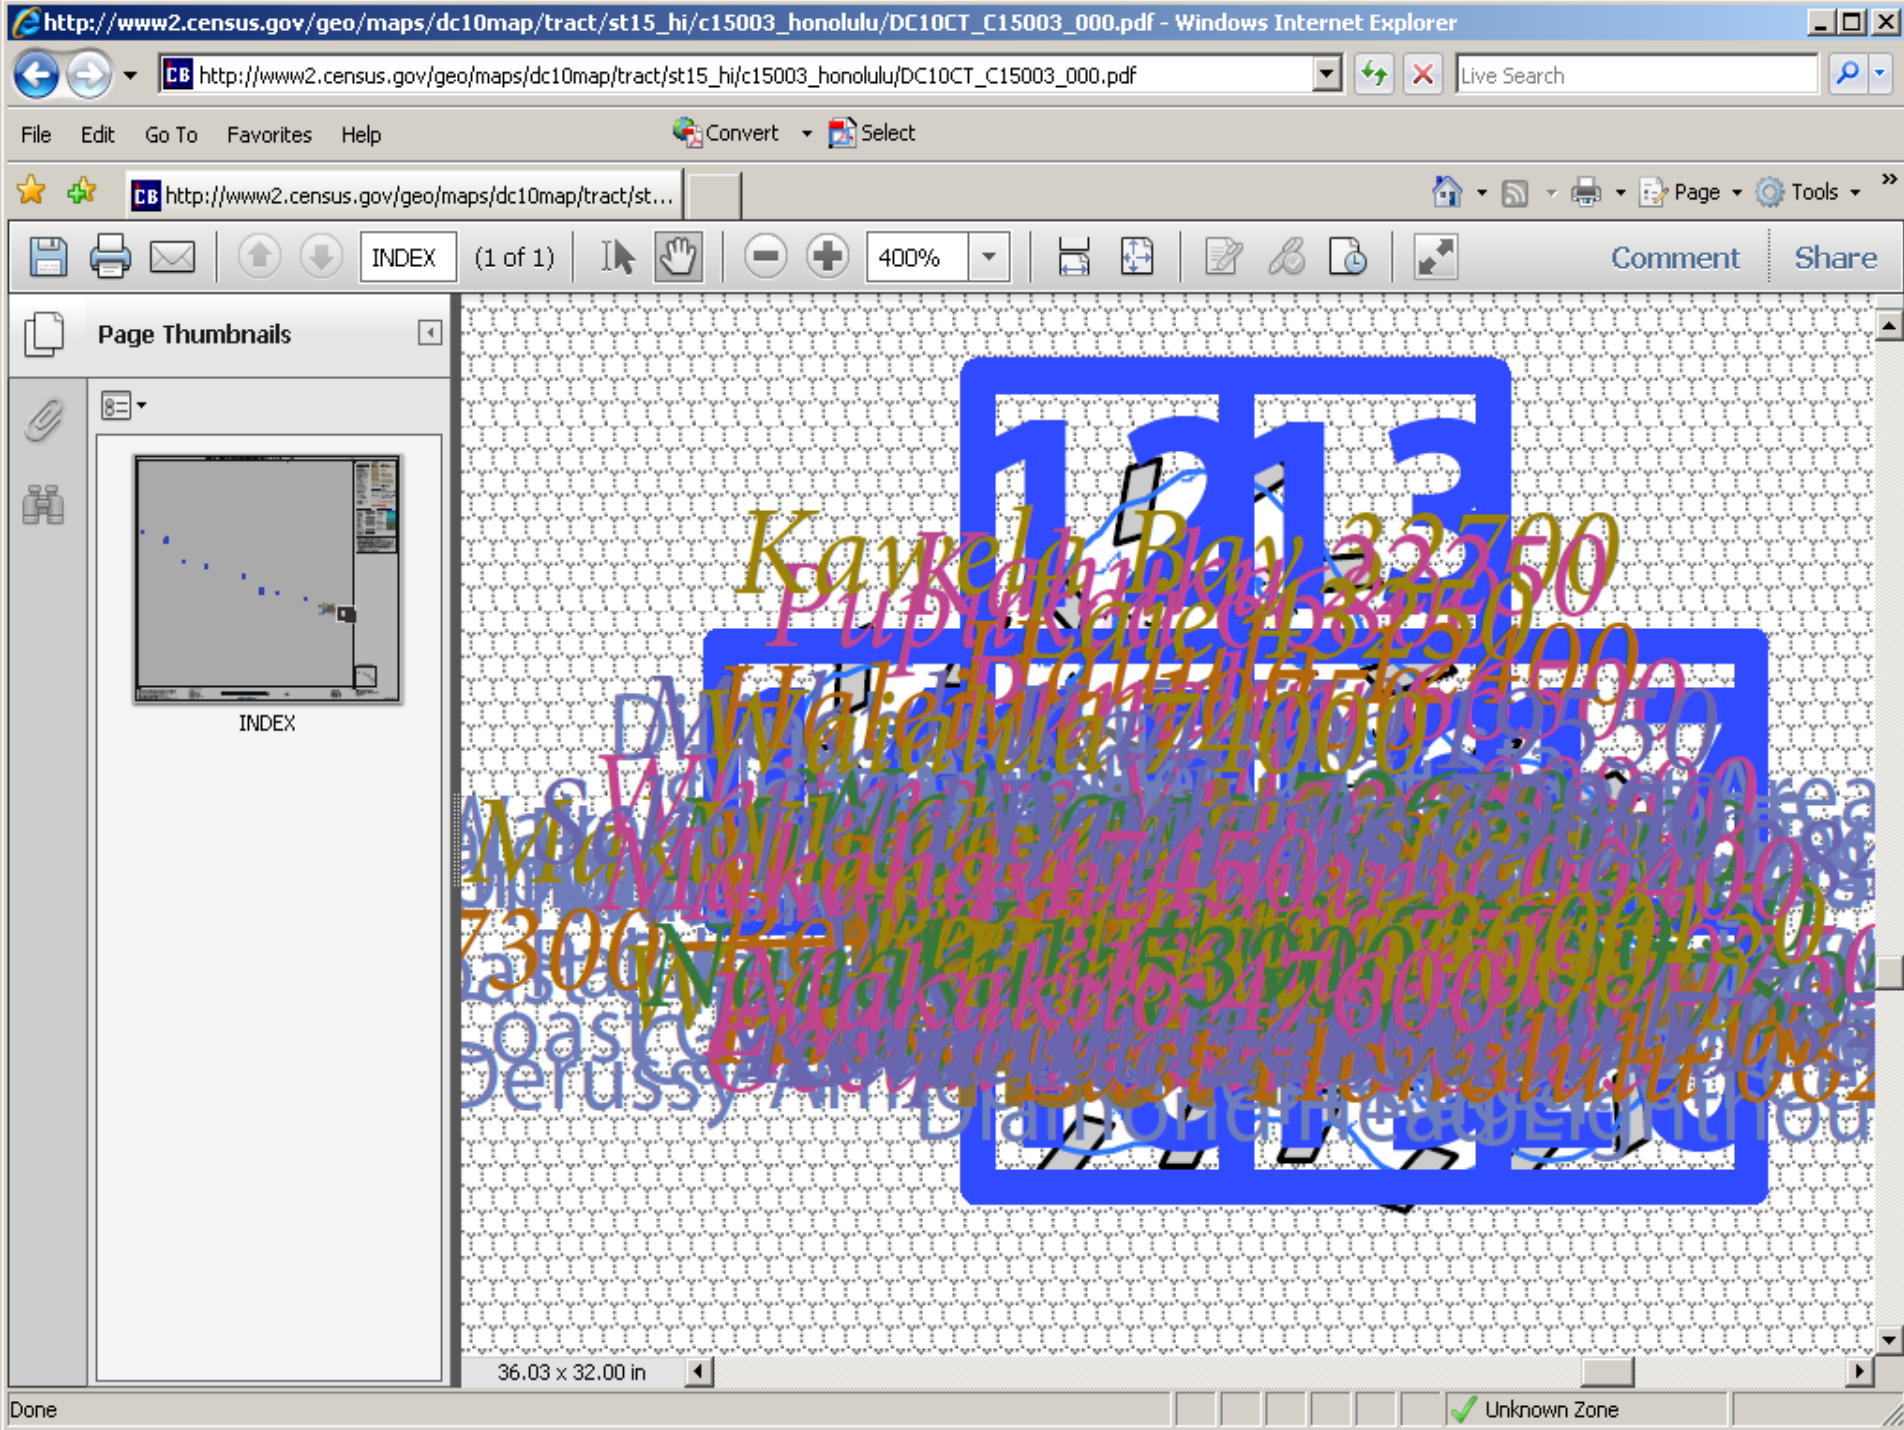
http://www2.census.gov/geo/maps/dc10map/tract/st15_hi/c15003_honolulu/DC10CT_C15003_000.pdf - Windows Internet Explorer

http://www2.census.gov/geo/maps/dc10map/tract/st15_hi/c15003_honolulu/DC10CT_C15003_000.pdf

Live Search

File Edit Go To Favorites Help

Convert Select

http://www2.census.gov/geo/maps/dc10map/tract/st...

Page Tools

INDEX (1 of 1) 400%

Comment Share

Page Thumbnails

INDEX

Kawela Bay 32700

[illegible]

Waialua

7300

DeRussy

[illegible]

36.03 x 32.00 in

Done

Unknown Zone